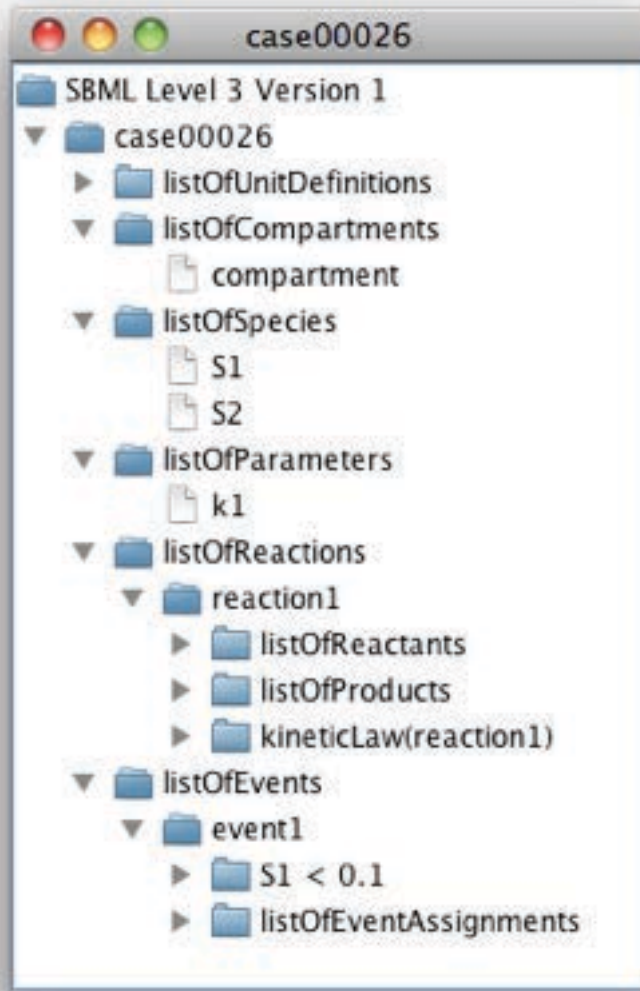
case00026

SBML Level 3 Version 1
case00026
listOfUnitDefinitions
listOfCompartments
compartment
listOfSpecies
S1
S2
listOfParameters
k1
listOfReactions
reaction1
listOfReactants
listOfProducts
kineticLaw(reaction1)
listOfEvents
event1
S1 < 0.1
listOfEventAssignments